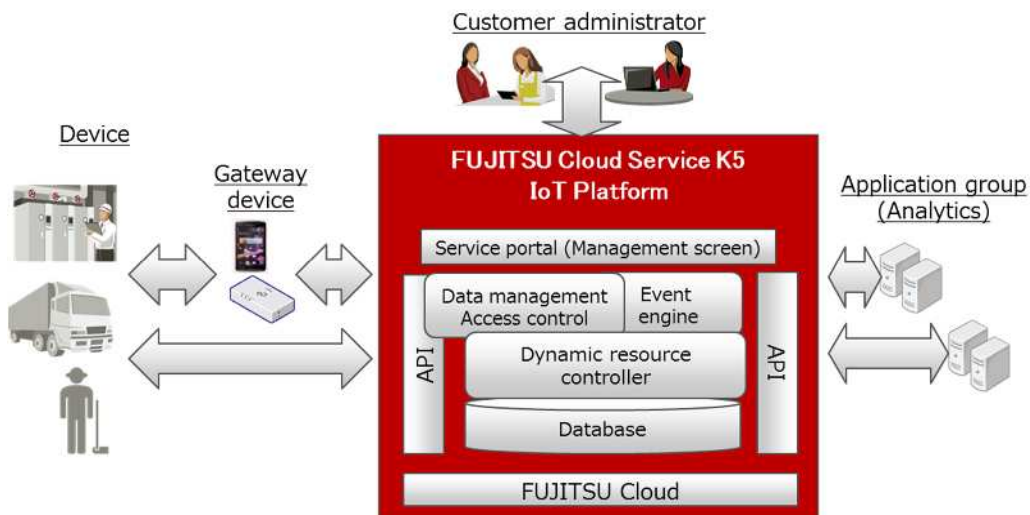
Customer administrator

Device

Gateway device

FUJITSU Cloud Service K5 IoT Platform

Application group (Analytics)

Service portal (Management screen)

Data management Access control

Event engine

API

Dynamic resource controller

API

Database

FUJITSU Cloud